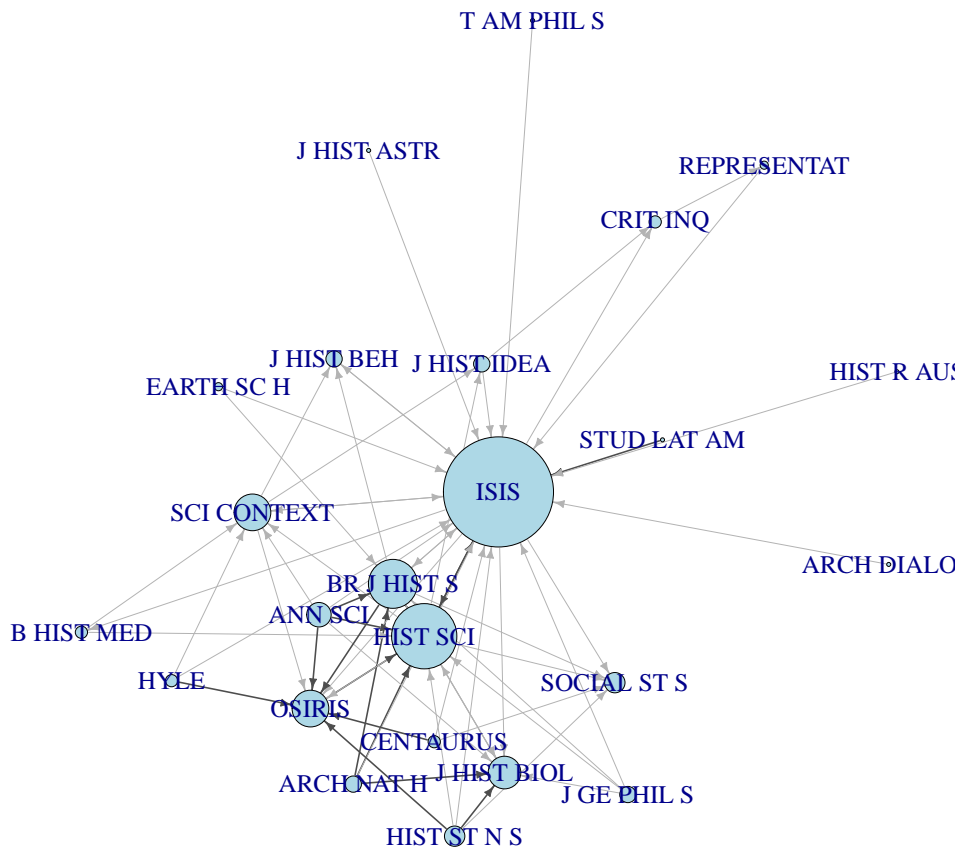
T AM PHIL S

J HIST ASTR

REPRESENTAT

CRIT INQ

J HIST BEH

J HIST IDEA

HIST R AUS

EARTH SC H

STUD LAT AM

ISIS

SCI CONTEXT

ARCH DIALO

BR J HIST S

ANN SCI

B HIST MED

HIST SCI

SOCIAL ST S

HYLE

OSIRIS

CENTAURUS

J HIST BIOL

ARCH NAT H

J GE PHIL S

HIST ST N S